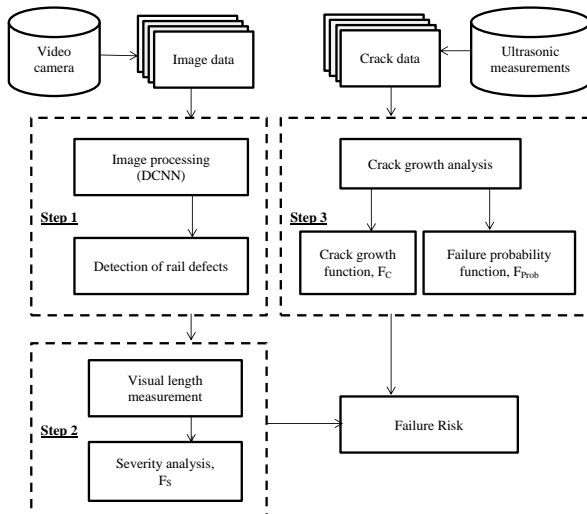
Video camera

Image data

Crack data

Ultrasonic measurements

Image processing (DCNN)

Step 1

Detection of rail defects

Crack growth analysis

Step 3

Crack growth function, $F_C$

Failure probability function, $F_{Prob}$

Visual length measurement

Step 2

Severity analysis, $F_S$

Failure Risk